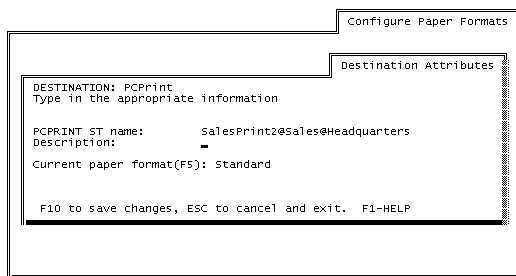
Configure Paper Formats

Destination Attributes

DESTINATION: PCPrint
Type in the appropriate information

PCPRINT ST name: SalesPrint2@Sales@Headquarters
Description:

Current paper format(F5): Standard

F10 to save changes, ESC to cancel and exit. F1-HELP